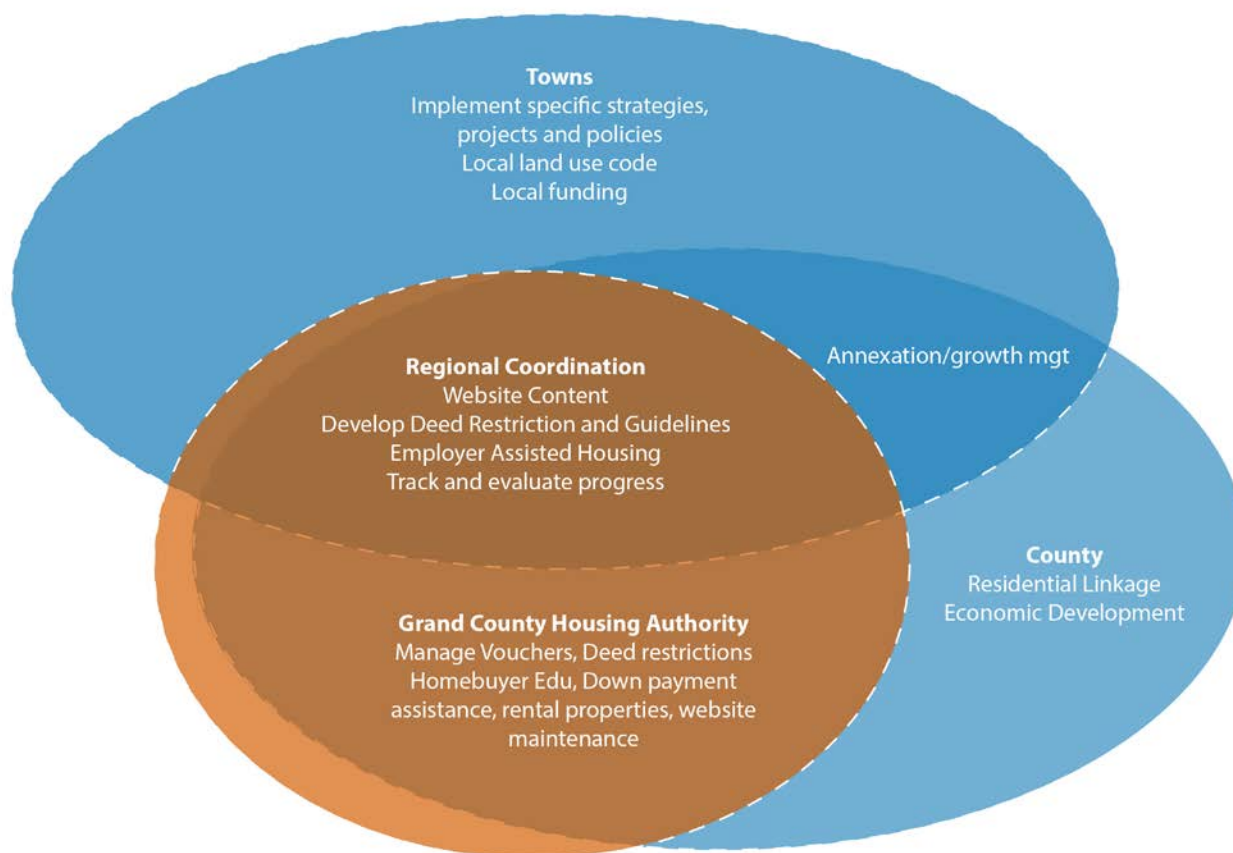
**Towns**
Implement specific strategies, projects and policies
Local land use code
Local funding

**Regional Coordination**
Website Content
Develop Deed Restriction and Guidelines
Employer Assisted Housing
Track and evaluate progress

Annexation/growth mgt

**County**
Residential Linkage
Economic Development

**Grand County Housing Authority**
Manage Vouchers, Deed restrictions
Homebuyer Edu, Down payment assistance, rental properties, website maintenance